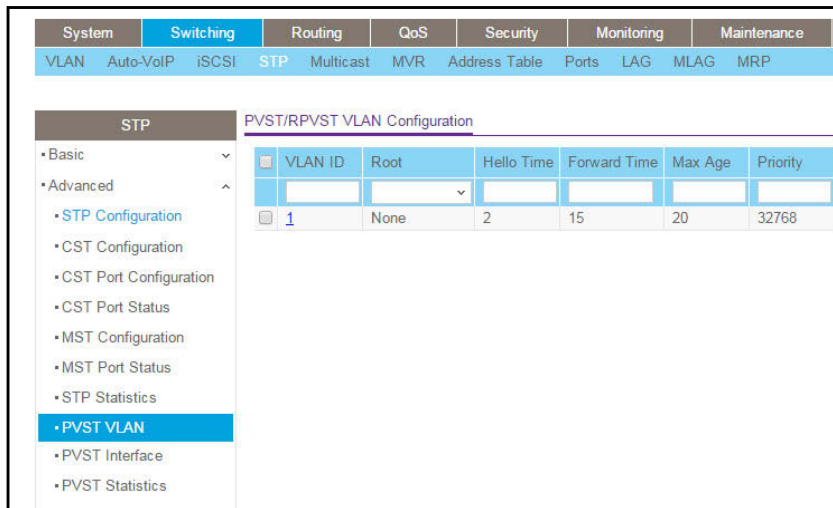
System Switching Routing QoS Security Monitoring Maintenance

VLAN Auto-VoIP iSCSI STP Multicast MVR Address Table Ports LAG MLAG MRP

STP

• Basic
• Advanced
• STP Configuration
• CST Configuration
• CST Port Configuration
• CST Port Status
• MST Configuration
• MST Port Status
• STP Statistics
• PVST VLAN
• PVST Interface
• PVST Statistics

PVST/RPVST VLAN Configuration

| | VLAN ID | Root | Hello Time | Forward Time | Max Age | Priority |
|---|---|---|---|---|---|---|
| | | | | | | |
| | 1 | None | 2 | 15 | 20 | 32768 |